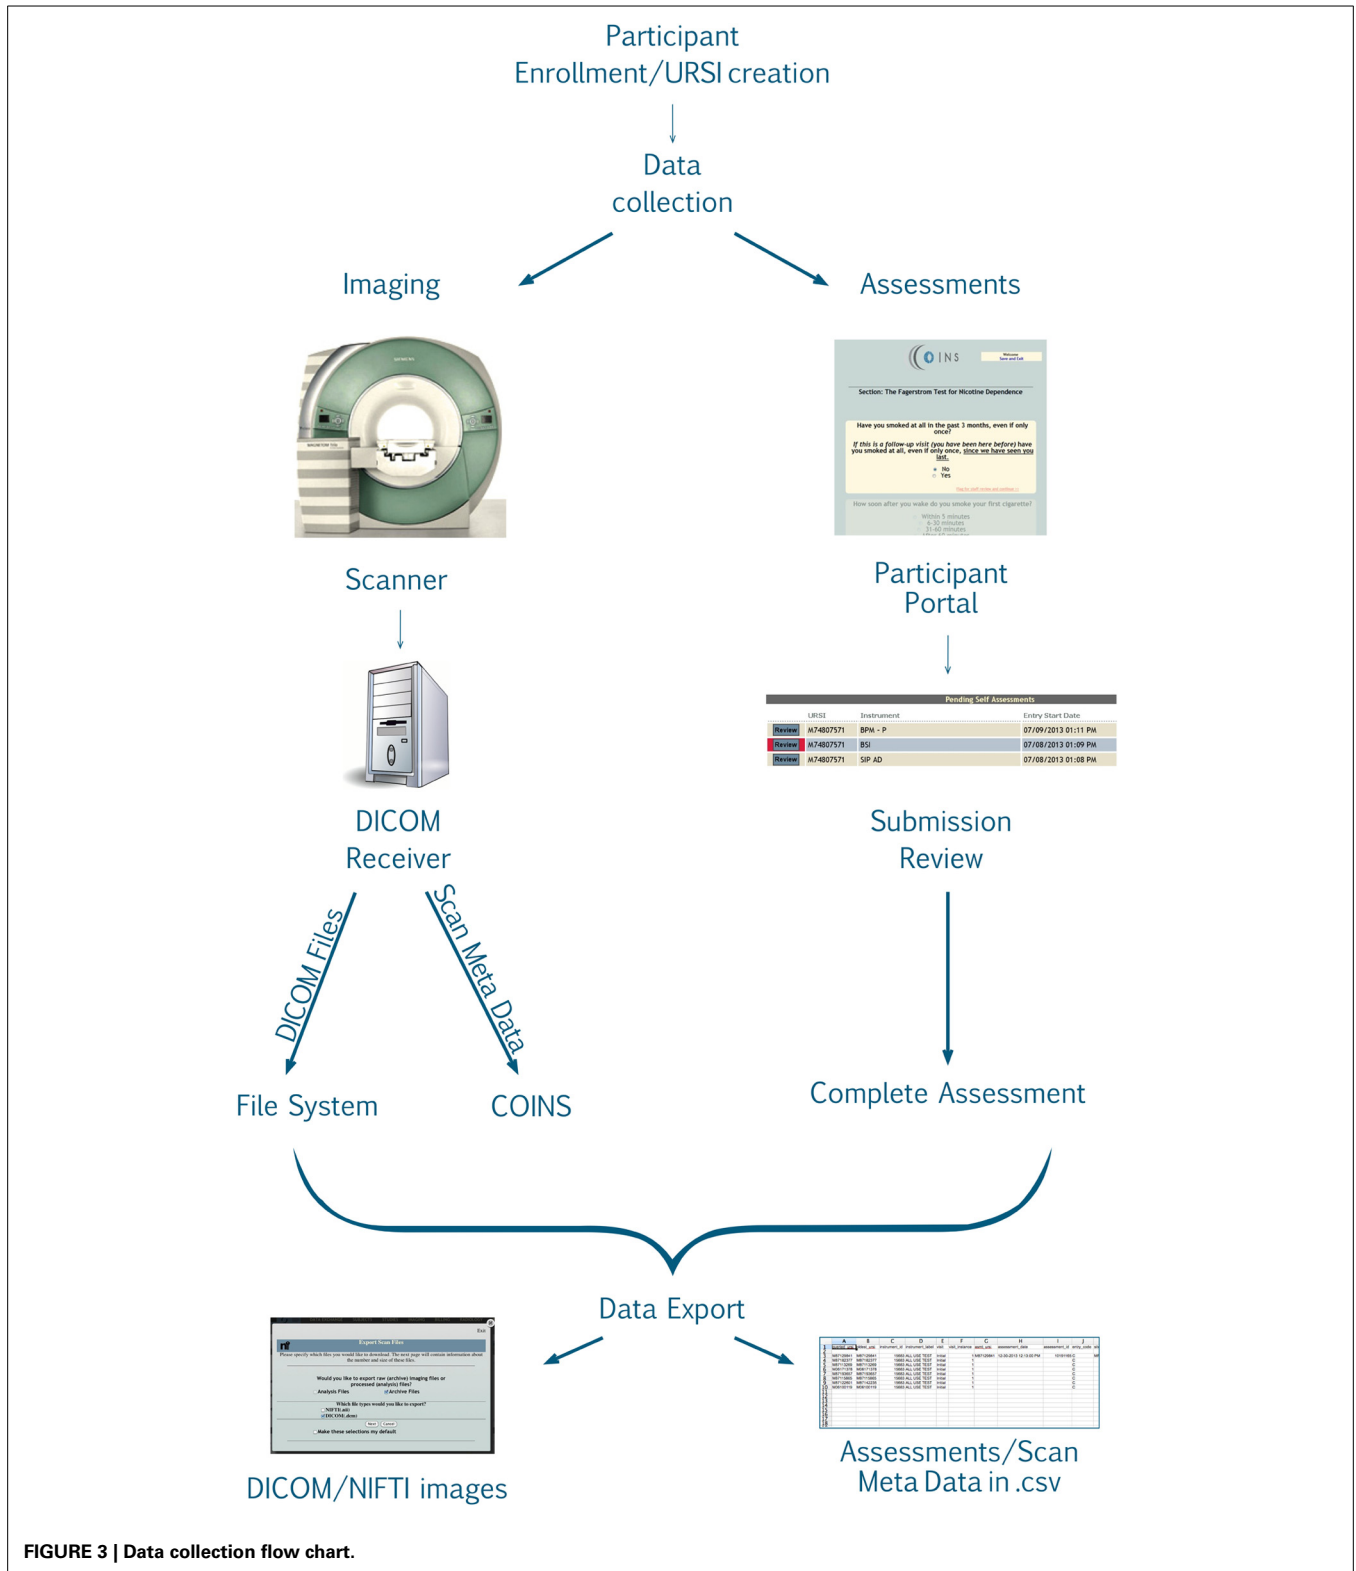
Participant
Enrollment/URSI creation

Data
collection

Imaging

Assessments

SIEMENS

COINS

Welcome
Save and Exit

Section: The Fagerstrom Test for Nicotine Dependence

Have you smoked at all in the past 3 months, even if only once?

If this is a follow-up visit (you have been here before) have you smoked at all, even if only once, since we have seen you last.

No
Yes

How soon after you wake do you smoke your first cigarette?

Within 5 minutes
6-30 minutes
31-60 minutes

Scanner

Participant
Portal

Pending Self Assessments

| | URSI | Instrument | Entry Start Date |
|---|---|---|---|
| Review | M74807571 | BPM - P | 07/09/2013 01:11 PM |
| Review | M74807571 | BSI | 07/08/2013 01:09 PM |
| Review | M74807571 | SIP AD | 07/08/2013 01:08 PM |

DICOM
Receiver

Submission
Review

DICOM Files

Scan Meta Data

File System

COINS

Complete Assessment

Data Export

Export Scan Files

Would you like to export raw (archive) imaging files or processed (analysis) files?
Analysis Files
Archive Files
Which file types would you like to export?
NIFTI
DICOM
Next Cancel
Make these selections my default

DICOM/NIFTI images

Assessments/Scan
Meta Data in .csv

FIGURE 3 | Data collection flow chart.